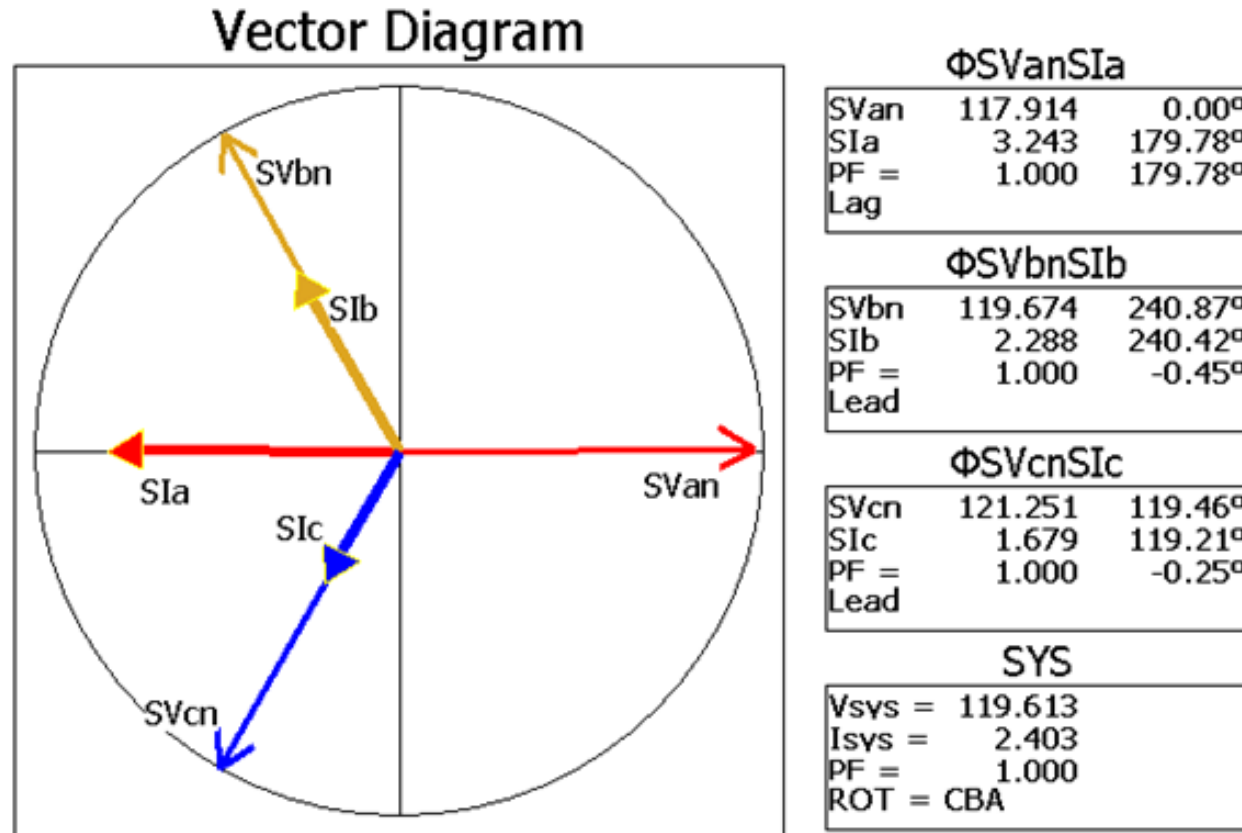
Vector Diagram

SVbn

SIb

SIa

SVan

SIc

SVcn

ΦSVanSIa

| | | |
|---|---|---|
| SVan | 117.914 | 0.00° |
| SIa | 3.243 | 179.78° |
| PF = | 1.000 | 179.78° |
| Lag | | |

ΦSVbnSIb

| | | |
|---|---|---|
| SVbn | 119.674 | 240.87° |
| SIb | 2.288 | 240.42° |
| PF = | 1.000 | -0.45° |
| Lead | | |

ΦSVcnSIc

| | | |
|---|---|---|
| SVcn | 121.251 | 119.46° |
| SIc | 1.679 | 119.21° |
| PF = | 1.000 | -0.25° |
| Lead | | |

SYS

Vsys = 119.613
Isys = 2.403
PF = 1.000
ROT = CBA